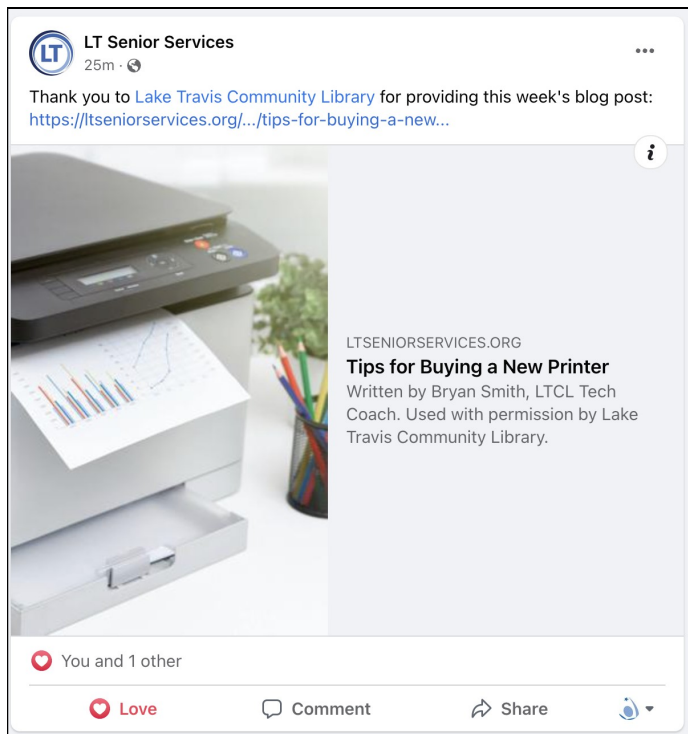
LT

LT Senior Services
25m ·

Thank you to Lake Travis Community Library for providing this week's blog post: https://ltseniorservices.org/.../tips-for-buying-a-new...

i

LTSENIORSERVICES.ORG
Tips for Buying a New Printer
Written by Bryan Smith, LTCL Tech Coach. Used with permission by Lake Travis Community Library.

You and 1 other

Love
Comment
Share